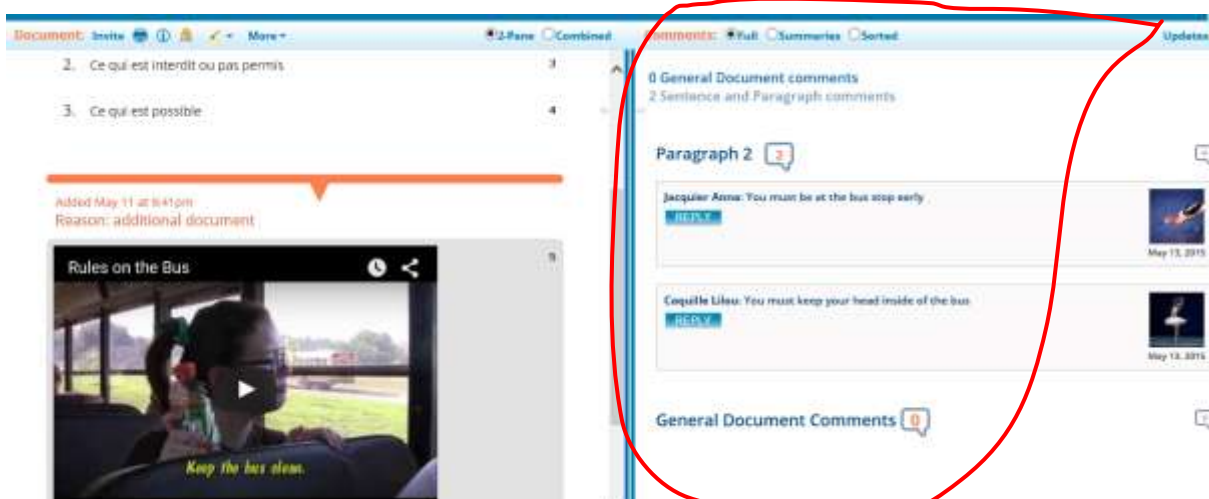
Document: Invite More ▾ 2-Pane Combined Comments: Full Summaries Sorted Updates

2. Ce qui est interdit ou pas permis 3

3. Ce qui est possible 4

Added May 11 at 8:41pm
Reason: additional document

Rules on the Bus 5

Keep the bus clean.

0 General Document comments
2 Sentence and Paragraph comments

Paragraph 2 2

Jacquier Anna: You must be at the bus stop early
REPLY
May 13, 2015

Coquille Lilou: You must keep your head inside of the bus
REPLY
May 13, 2015

General Document Comments 0